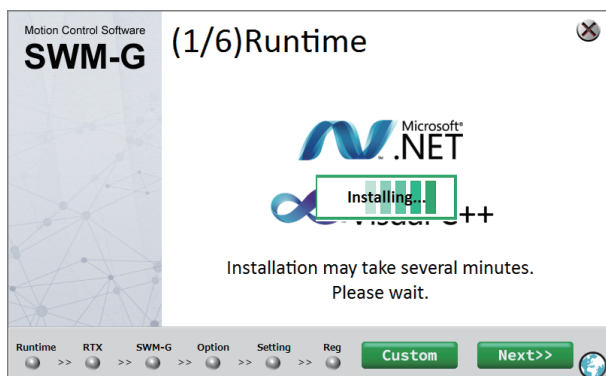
Motion Control Software
SWM-G

(1/6)Runtime

Microsoft®
.NET

Installing...

Visual C++

Installation may take several minutes.
Please wait.

Runtime >> RTX >> SWM-G >> Option >> Setting >> Reg

Custom

Next>>